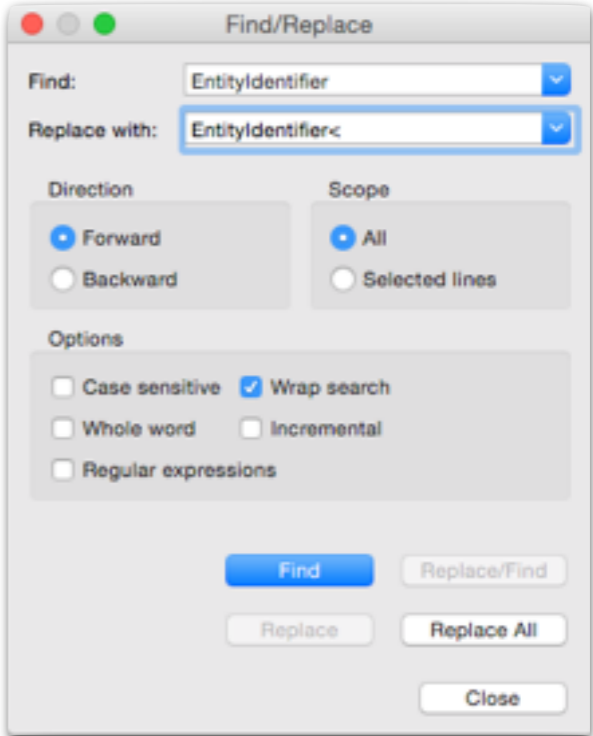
Find/Replace

Find: EntityIdentifier

Replace with: EntityIdentifier<

Direction
Forward
Backward

Scope
All
Selected lines

Options
Case sensitive
Wrap search
Whole word
Incremental
Regular expressions

Find
Replace/Find
Replace
Replace All
Close